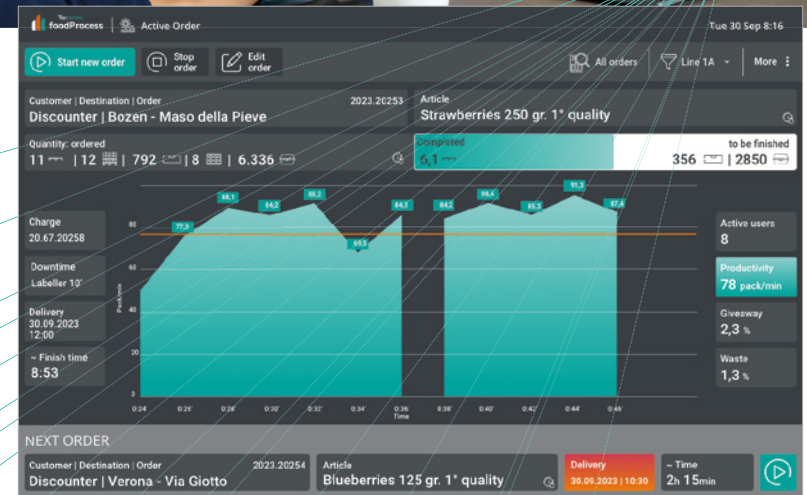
foodProcess | Active Order
Tue 30 Sep 8:16

Start new order
Stop order
Edit order
All orders
Line 1A
More

Customer | Destination | Order 2023.20253
Discounter | Bozen - Maso della Pieve

Article
Strawberries 250 gr. 1° quality

Quantity: ordered
11 | 12 | 792 | 8 | 6.336

Completed
6,1

to be finished
356 | 2850

Charge
20.67.20258

Downtime
Labeller 10'

Delivery
30.09.2023
12:00

~ Finish time
8:53

80
60
40
20
0
Pack/min

77,3
88,1
84,2
88,2
69,5
84,3
84,2
88,4
85,3
91,3
87,4

0:24
0:26
0:28
0:30
0:32
0:34
0:36
Time
0:38
0:40
0:42
0:44
0:46

Active users
8

Productivity
78 pack/min

Giveaway
2,3 %

Waste
1,3 %

NEXT ORDER
Customer | Destination | Order 2023.20254
Discounter | Verona - Via Giotto

Article
Blueberries 125 gr. 1° quality

Delivery
30.09.2023 | 10:30

~ Time
2h 15min